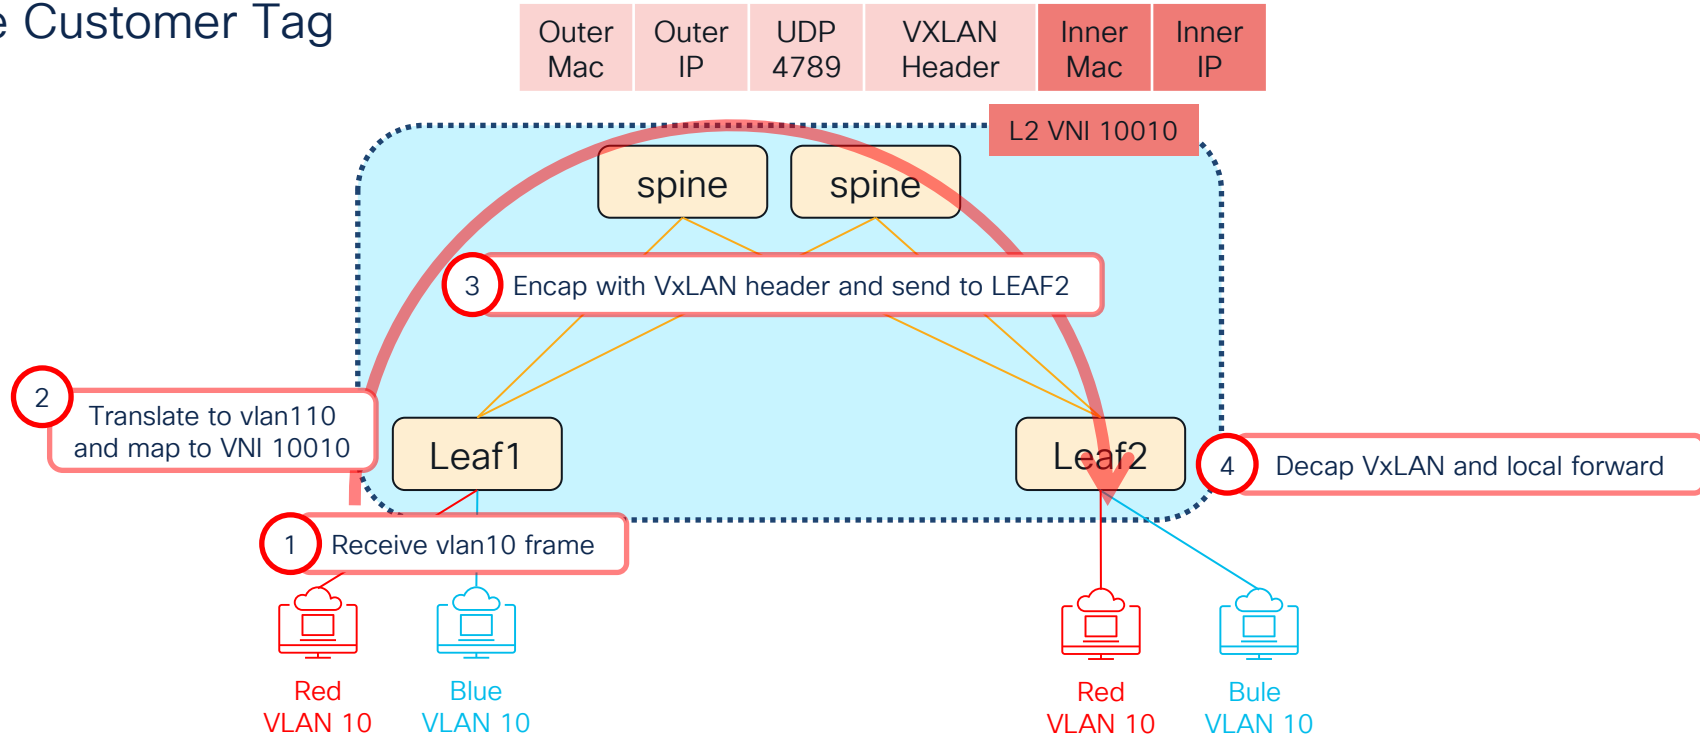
e Customer Tag

| Outer Mac | Outer IP | UDP 4789 | VXLAN Header | Inner Mac | Inner IP |
|---|---|---|---|---|---|

L2 VNI 10010

spine

spine

3 Encap with VxLAN header and send to LEAF2

2 Translate to vlan110 and map to VNI 10010

Leaf1

Leaf2

4 Decap VxLAN and local forward

1 Receive vlan10 frame

Red VLAN 10

Blue VLAN 10

Red VLAN 10

Bule VLAN 10